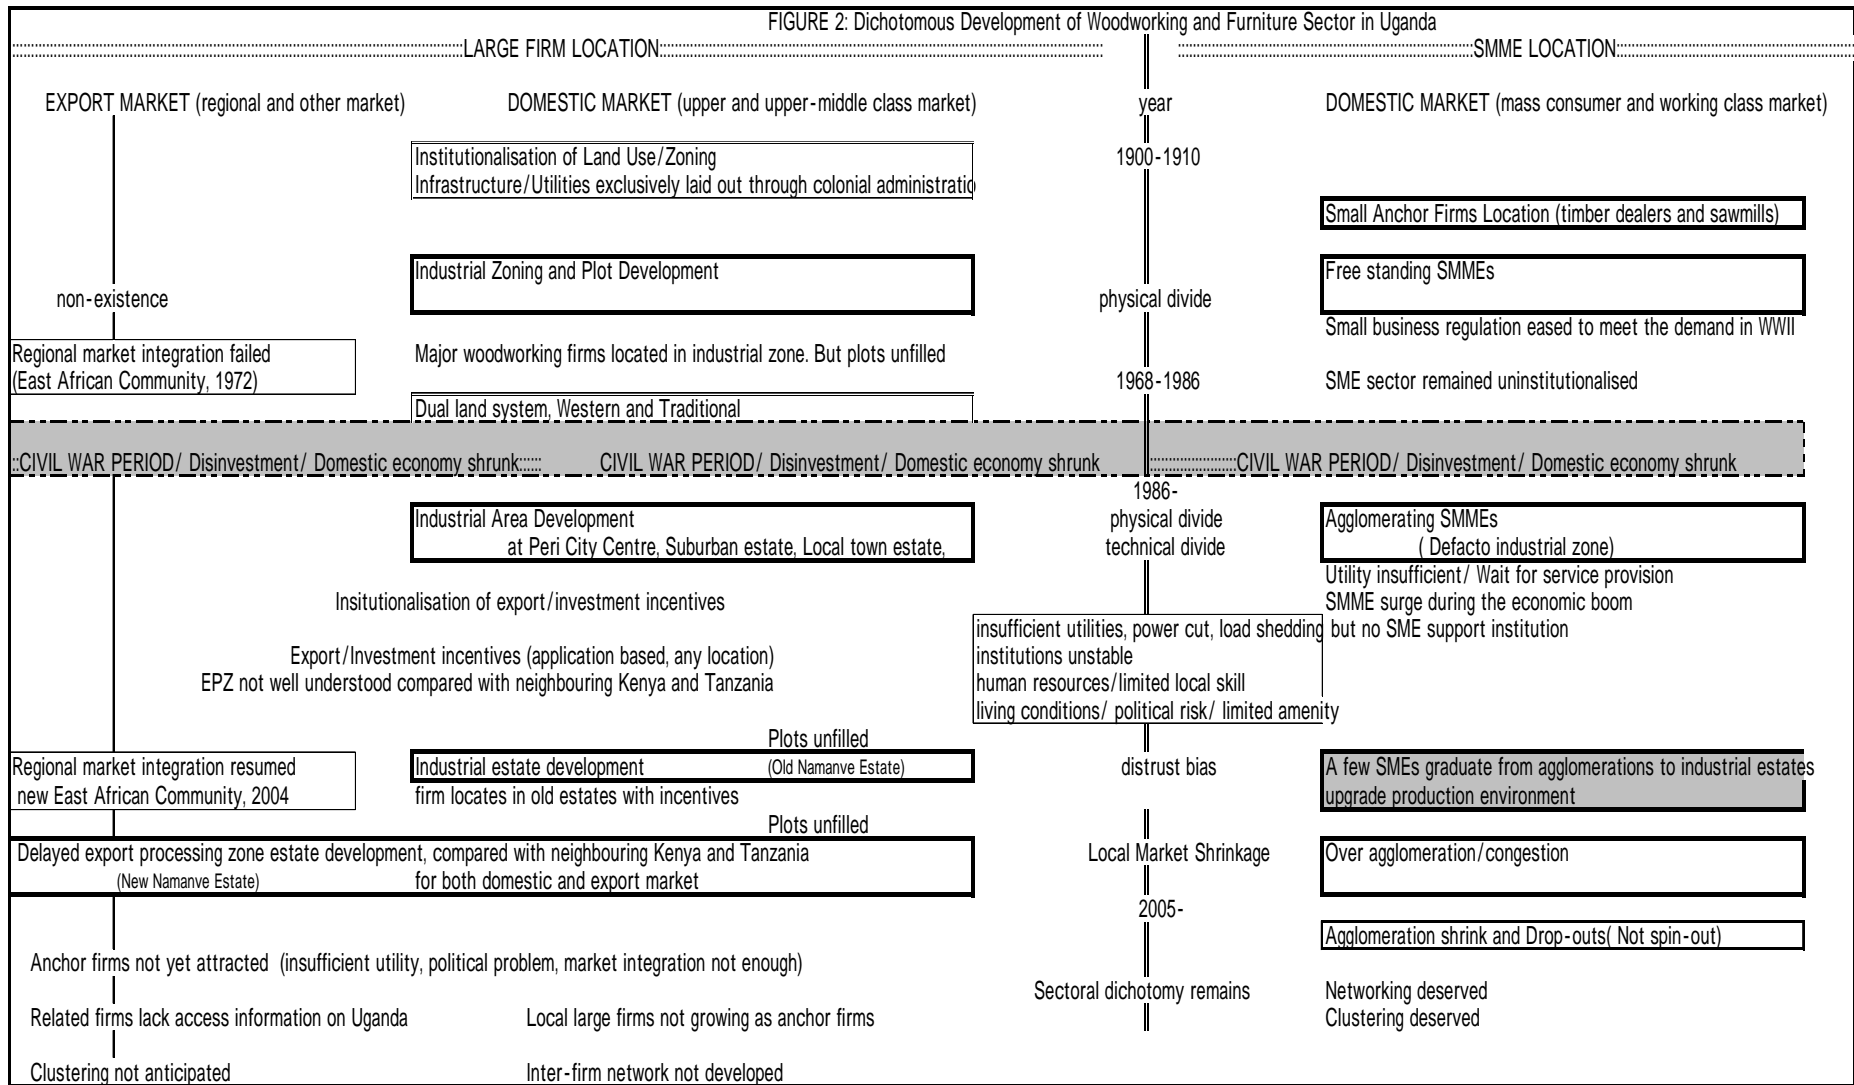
FIGURE 2: Dichotomous Development of Woodworking and Furniture Sector in Uganda

LARGE FIRM LOCATION

SMME LOCATION

EXPORT MARKET (regional and other market)

DOMESTIC MARKET (upper and upper-middle class market)

year

DOMESTIC MARKET (mass consumer and working class market)

Institutionalisation of Land Use/Zoning
Infrastructure/Utilities exclusively laid out through colonial administratio

1900-1910

Small Anchor Firms Location (timber dealers and sawmills)

Industrial Zoning and Plot Development

Free standing SMMEs

non-existence

physical divide

Small business regulation eased to meet the demand in WWII

Regional market integration failed
(East African Community, 1972)

Major woodworking firms located in industrial zone. But plots unfilled

1968-1986

SME sector remained uninstitutionalised

Dual land system, Western and Traditional

CIVIL WAR PERIOD/ Disinvestment/ Domestic economy shrunk

CIVIL WAR PERIOD/ Disinvestment/ Domestic economy shrunk

CIVIL WAR PERIOD/ Disinvestment/ Domestic economy shrunk

1986-
physical divide
technical divide

Industrial Area Development
at Peri City Centre, Suburban estate, Local town estate,

Agglomerating SMMEs
( Defacto industrial zone)

Utility insufficient/ Wait for service provision
SMME surge during the economic boom
but no SME support institution

Insitutionalisation of export/investment incentives

insufficient utilities, power cut, load shedding
institutions unstable
human resources/limited local skill
living conditions/ political risk/ limited amenity

Export/Investment incentives (application based, any location)
EPZ not well understood compared with neighbouring Kenya and Tanzania

Plots unfilled

Regional market integration resumed
new East African Community, 2004

Industrial estate development (Old Namanve Estate)

firm locates in old estates with incentives

distrust bias

A few SMEs graduate from agglomerations to industrial estates
upgrade production environment

Plots unfilled

Delayed export processing zone estate development, compared with neighbouring Kenya and Tanzania
(New Namanve Estate)
for both domestic and export market

Local Market Shrinkage

Over agglomeration/congestion

2005-

Agglomeration shrink and Drop-outs( Not spin-out)

Anchor firms not yet attracted (insufficient utility, political problem, market integration not enough)

Sectoral dichotomy remains

Networking deserved
Clustering deserved

Related firms lack access information on Uganda

Local large firms not growing as anchor firms

Clustering not anticipated

Inter-firm network not developed